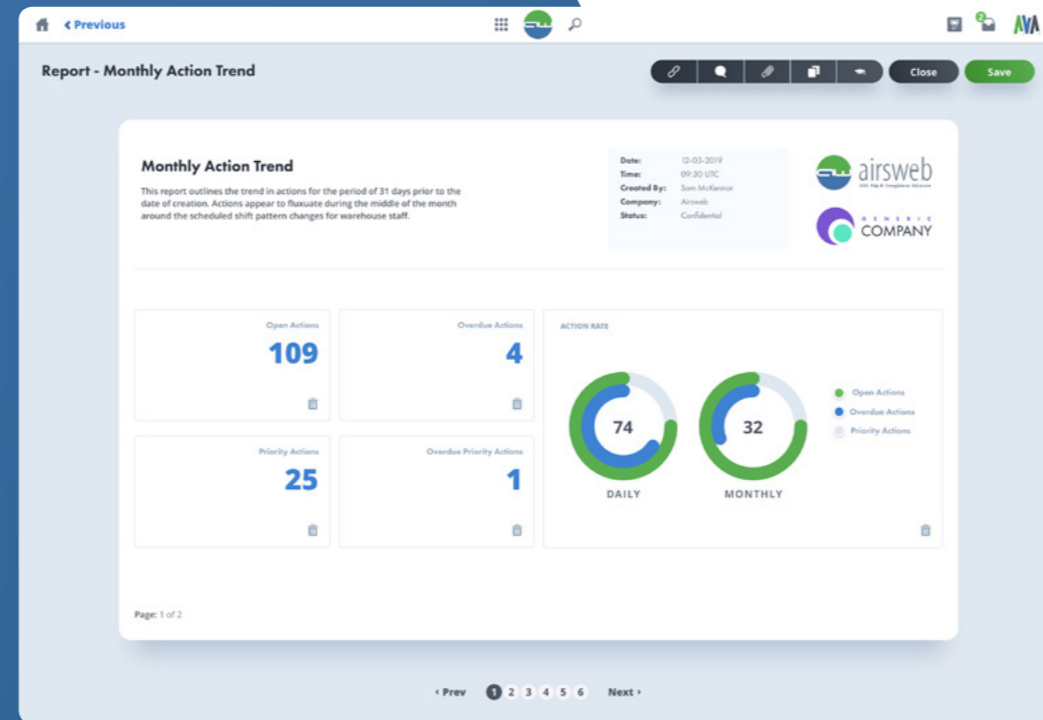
< Previous

AVA

Report - Monthly Action Trend

Close

Save

Monthly Action Trend

This report outlines the trend in actions for the period of 31 days prior to the date of creation. Actions appear to fluxuate during the middle of the month around the scheduled shift pattern changes for warehouse staff.

Date: 12-03-2019
Time: 09:30 UTC
Created By: Sam McKennor
Company: Airsweb
Status: Confidential

airsweb
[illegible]

GENERIC
COMPANY

Open Actions
109

Overdue Actions
4

Priority Actions
25

Overdue Priority Actions
1

ACTION RATE

74
DAILY

32
MONTHLY

Open Actions
Overdue Actions
Priority Actions

Page: 1 of 2

‹ Prev 1 2 3 4 5 6 Next ›